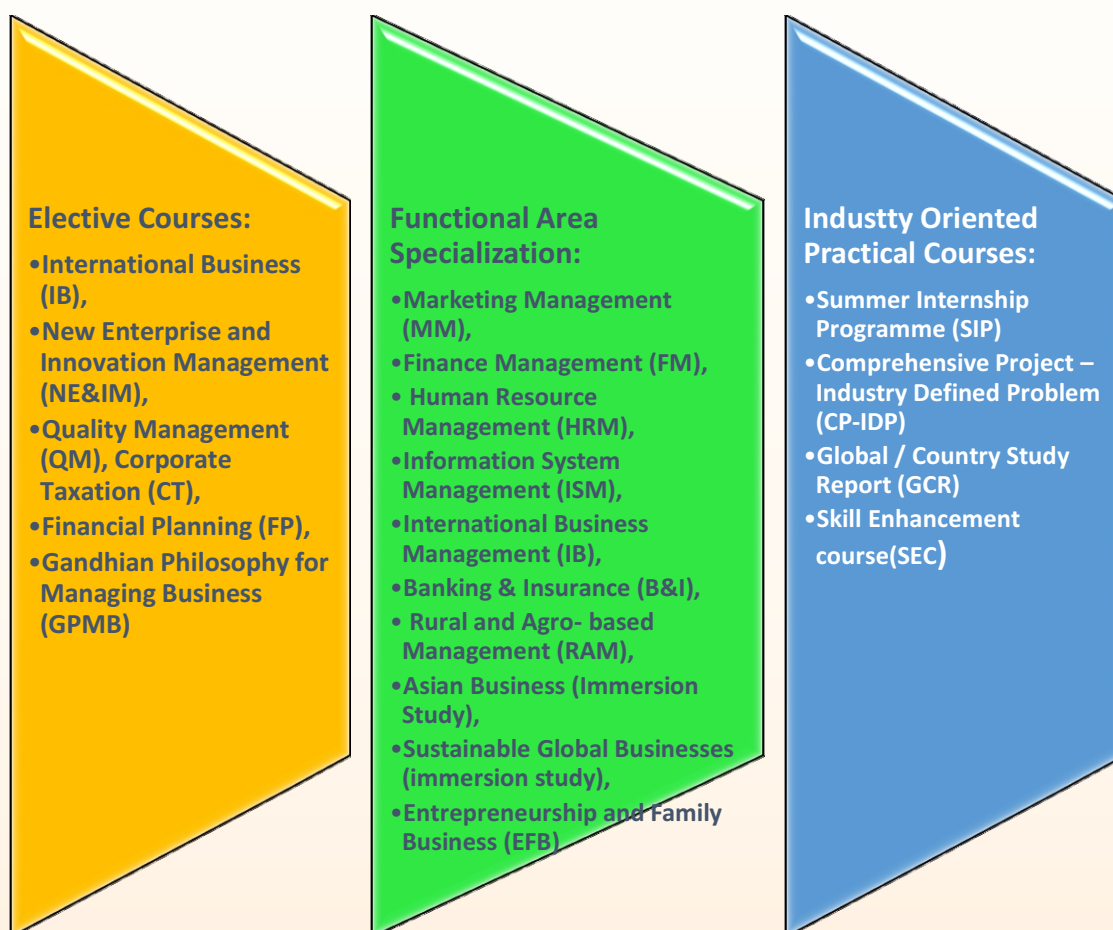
Elective Courses:

•International Business (IB),

•New Enterprise and Innovation Management (NE&IM),

•Quality Management (QM), Corporate Taxation (CT),

•Financial Planning (FP),

•Gandhian Philosophy for Managing Business (GPMB)

Functional Area Specialization:

•Marketing Management (MM),

•Finance Management (FM),

• Human Resource Management (HRM),

•Information System Management (ISM),

•International Business Management (IB),

•Banking & Insurance (B&I),

• Rural and Agro- based Management (RAM),

•Asian Business (Immersion Study),

•Sustainable Global Businesses (immersion study),

•Entrepreneurship and Family Business (EFB)

Industty Oriented Practical Courses:

•Summer Internship Programme (SIP)

•Comprehensive Project – Industry Defined Problem (CP-IDP)

•Global / Country Study Report (GCR)

•Skill Enhancement course(SEC)